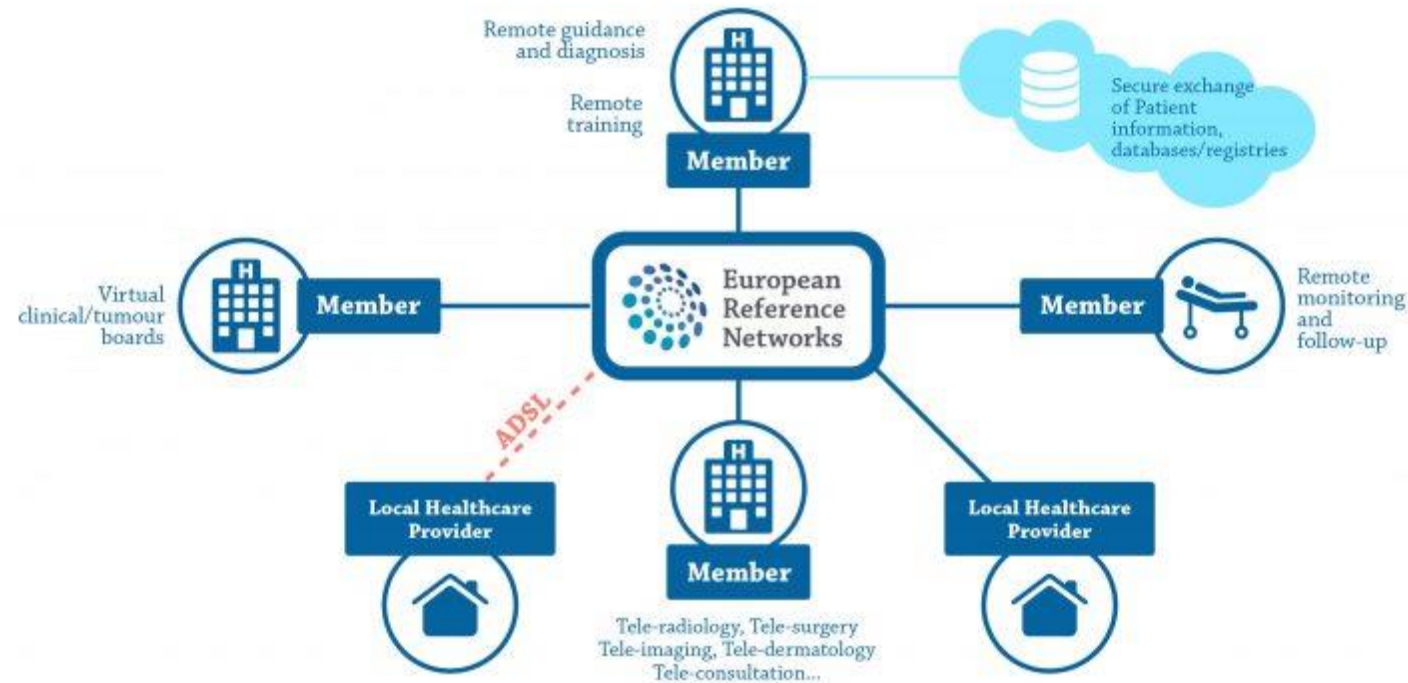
Remote guidance and diagnosis

Remote training

H

Member

Secure exchange of Patient information, databases/registries

Virtual clinical/tumour boards

H

Member

European Reference Networks

Member

Remote monitoring and follow-up

ADSL

Local Healthcare Provider

H

Member

Local Healthcare Provider

Tele-radiology, Tele-surgery
Tele-imaging, Tele-dermatology
Tele-consultation...